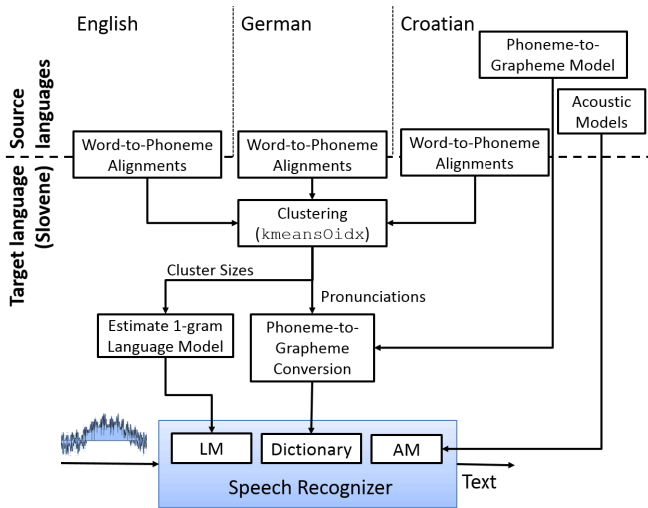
Source languages

Target language (Slovene)

English

German

Croatian

Phoneme-to-Grapheme Model

Acoustic Models

Word-to-Phoneme Alignments

Word-to-Phoneme Alignments

Word-to-Phoneme Alignments

Clustering (kmeansOidx)

Cluster Sizes

Pronunciations

Estimate 1-gram Language Model

Phoneme-to-Grapheme Conversion

LM

Dictionary

AM

Speech Recognizer

Text